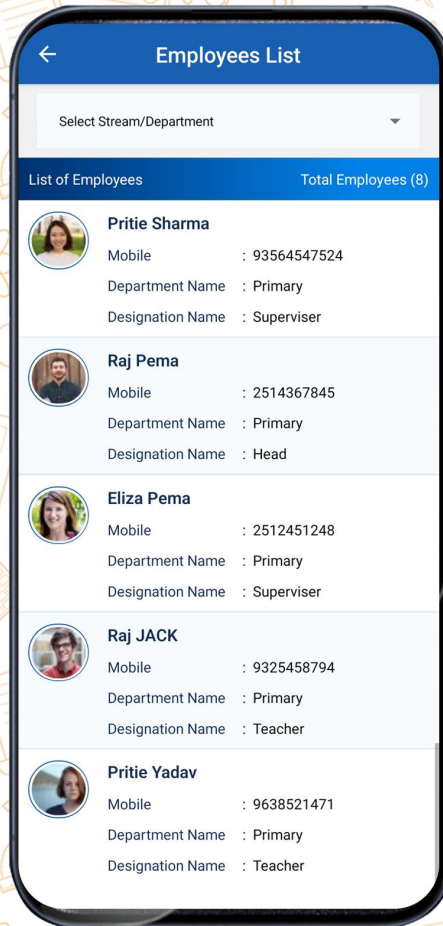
Employees List

Select Stream/Department

List of Employees
Total Employees (8)

Pritie Sharma
Mobile : 93564547524
Department Name : Primary
Designation Name : Superviser

Raj Pema
Mobile : 2514367845
Department Name : Primary
Designation Name : Head

Eliza Pema
Mobile : 2512451248
Department Name : Primary
Designation Name : Superviser

Raj JACK
Mobile : 9325458794
Department Name : Primary
Designation Name : Teacher

Pritie Yadav
Mobile : 9638521471
Department Name : Primary
Designation Name : Teacher